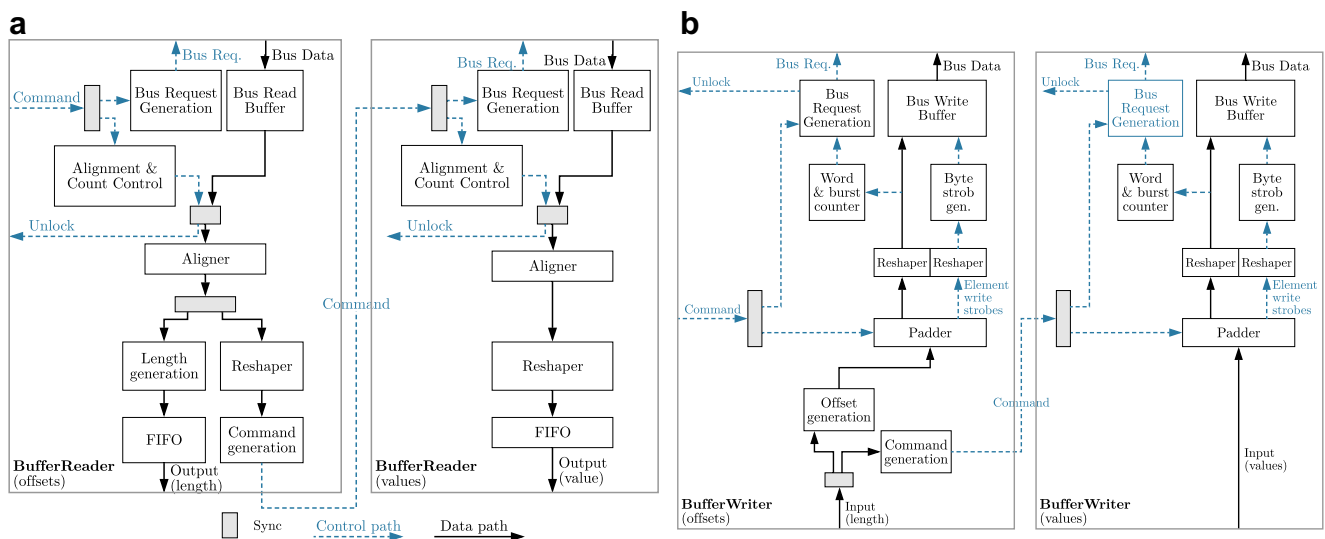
a

Bus Req.
Bus Data
Command
Bus Request Generation
Bus Read Buffer
Alignment & Count Control
Unlock
Aligner
Length generation
Reshaper
FIFO
Command generation
Output (length)
BufferReader (offsets)

Bus Req.
Bus Data
Bus Request Generation
Bus Read Buffer
Alignment & Count Control
Unlock
Command
Aligner
Reshaper
FIFO
Output (value)
BufferReader (values)

Sync
Control path
Data path

b

Unlock
Bus Req.
Bus Data
Command
Bus Request Generation
Bus Write Buffer
Word & burst counter
Byte strob gen.
Reshaper
Reshaper
Element write strobes
Padder
Offset generation
Command generation
Input (length)
BufferWriter (offsets)

Command

Unlock
Bus Req.
Bus Data
Bus Request Generation
Bus Write Buffer
Word & burst counter
Byte strob gen.
Reshaper
Reshaper
Element write strobes
Padder
Input (values)
BufferWriter (values)